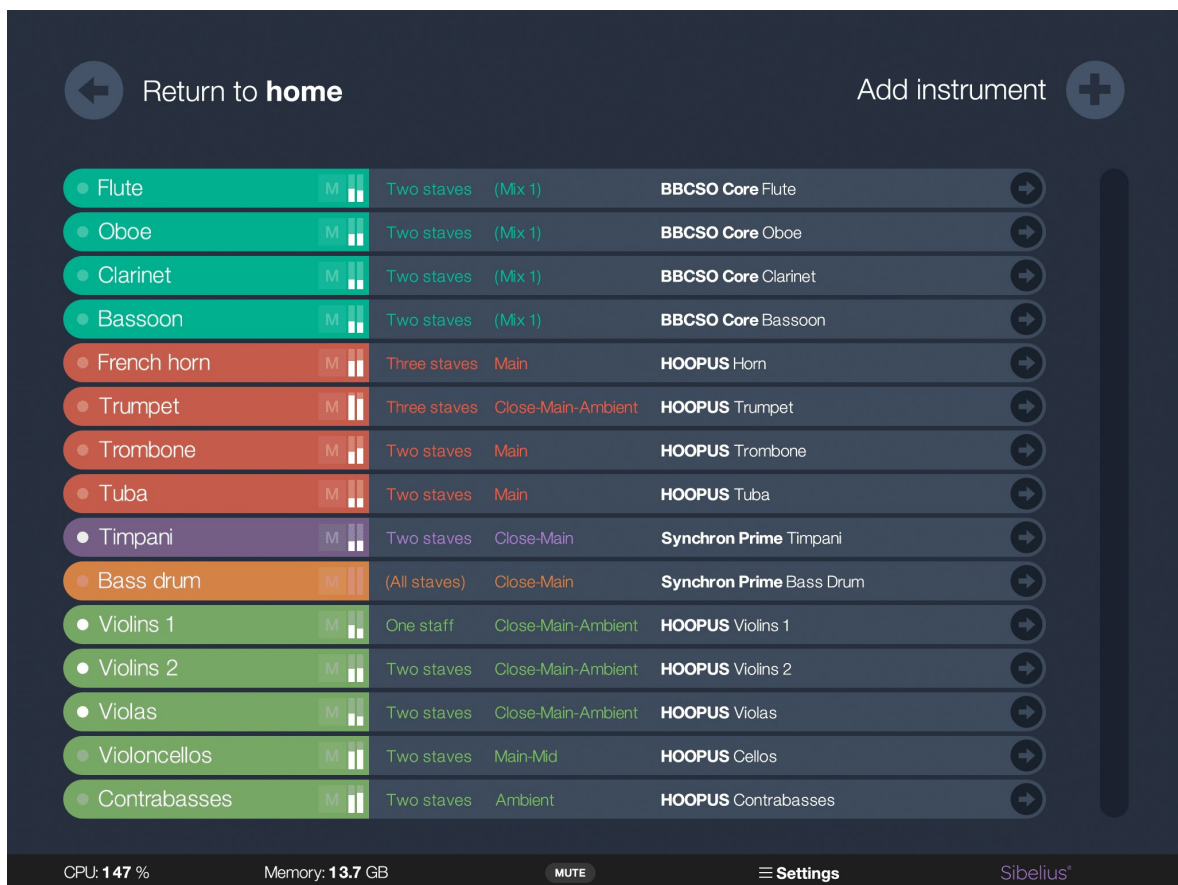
Return to **home**

Add instrument

| | | | | |
|---|---|---|---|---|
| Flute | M | Two staves | (Mix 1) | **BBCSO Core** Flute |
| Oboe | M | Two staves | (Mix 1) | **BBCSO Core** Oboe |
| Clarinet | M | Two staves | (Mix 1) | **BBCSO Core** Clarinet |
| Bassoon | M | Two staves | (Mix 1) | **BBCSO Core** Bassoon |
| French horn | M | Three staves | Main | **HOOPUS** Horn |
| Trumpet | M | Three staves | Close-Main-Ambient | **HOOPUS** Trumpet |
| Trombone | M | Two staves | Main | **HOOPUS** Trombone |
| Tuba | M | Two staves | Main | **HOOPUS** Tuba |
| Timpani | M | Two staves | Close-Main | **Synchron Prime** Timpani |
| Bass drum | M | (All staves) | Close-Main | **Synchron Prime** Bass Drum |
| Violins 1 | M | One staff | Close-Main-Ambient | **HOOPUS** Violins 1 |
| Violins 2 | M | Two staves | Close-Main-Ambient | **HOOPUS** Violins 2 |
| Violas | M | Two staves | Close-Main-Ambient | **HOOPUS** Violas |
| Violoncellos | M | Two staves | Main-Mid | **HOOPUS** Cellos |
| Contrabasses | M | Two staves | Ambient | **HOOPUS** Contrabasses |

CPU: **147** % Memory: **13.7** GB MUTE **Settings** Sibelius®